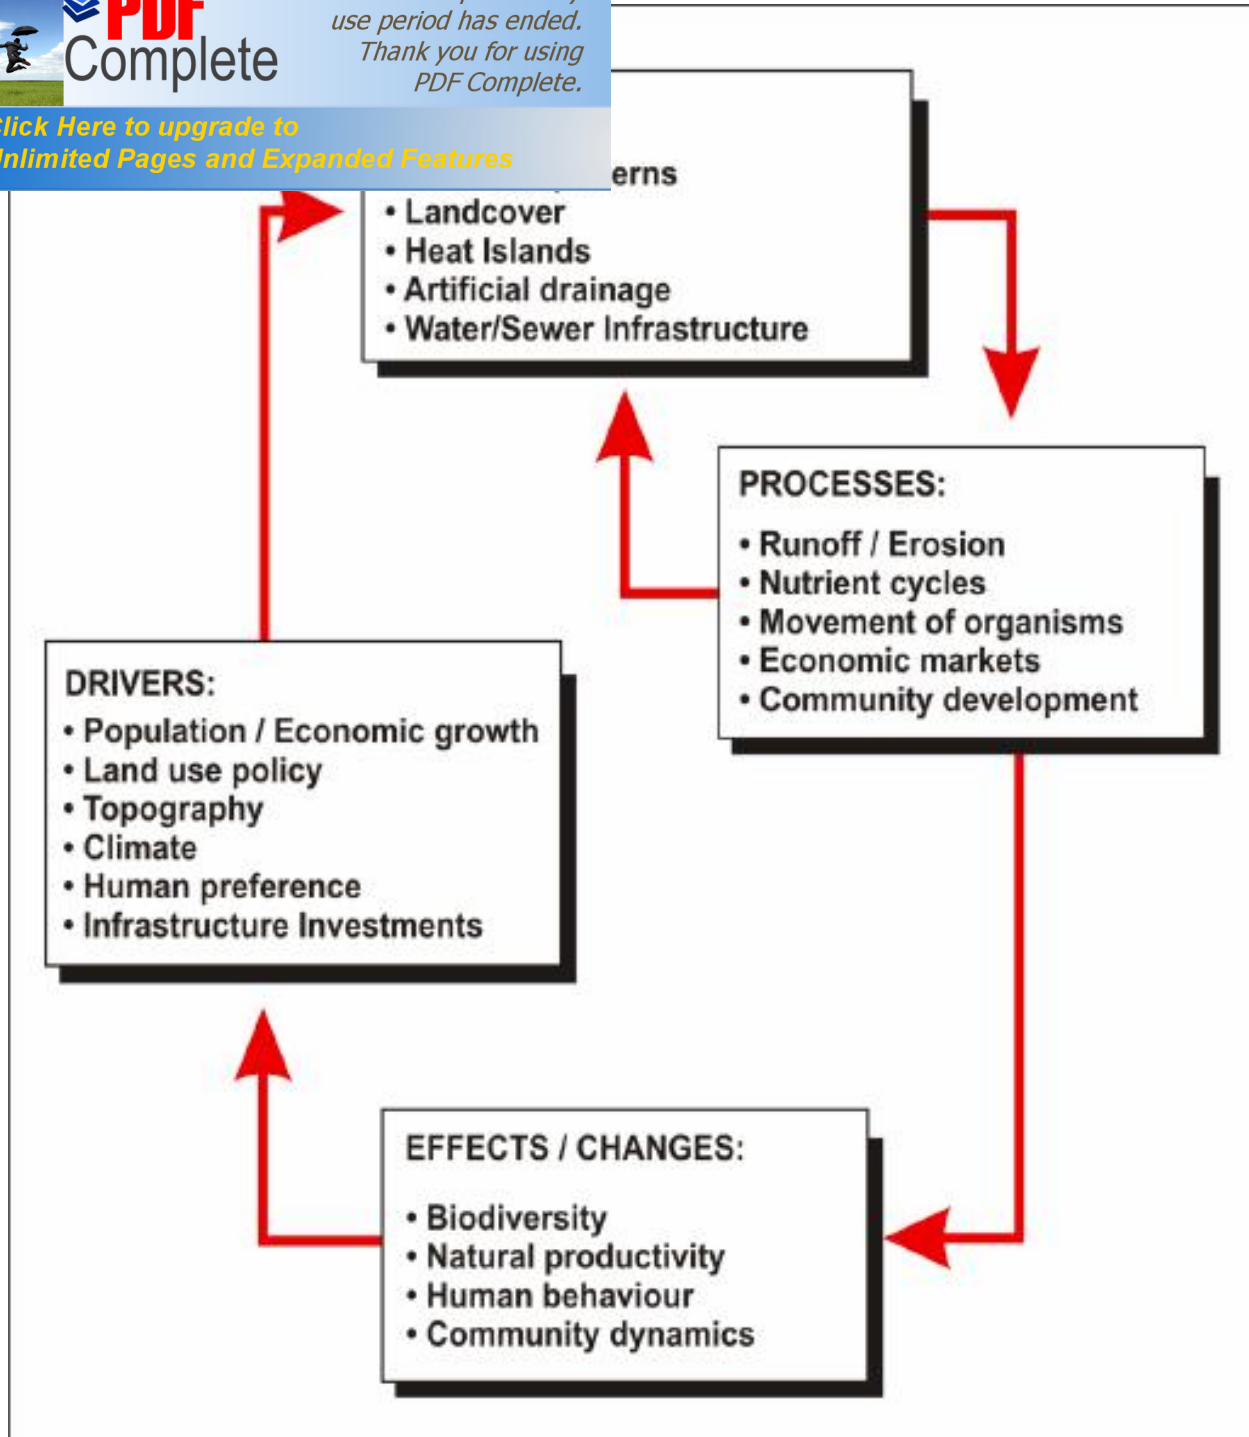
PDF Complete

use period has ended. Thank you for using PDF Complete.

lick Here to upgrade to
nlimited Pages and Expanded Features

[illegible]erns
• Landcover
• Heat Islands
• Artificial drainage
• Water/Sewer Infrastructure

PROCESSES:
• Runoff / Erosion
• Nutrient cycles
• Movement of organisms
• Economic markets
• Community development

DRIVERS:
• Population / Economic growth
• Land use policy
• Topography
• Climate
• Human preference
• Infrastructure Investments

EFFECTS / CHANGES:
• Biodiversity
• Natural productivity
• Human behaviour
• Community dynamics